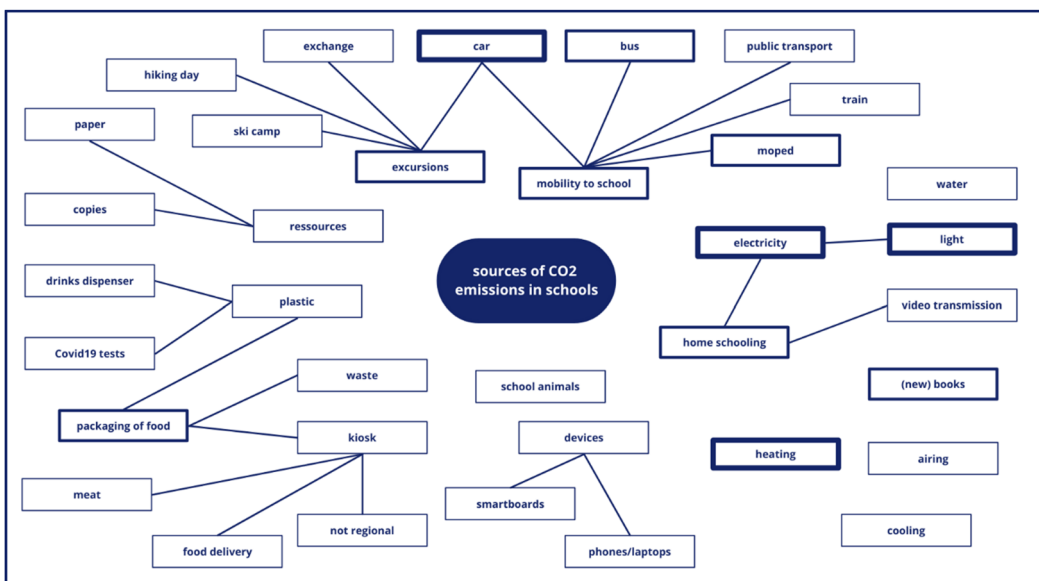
exchange
car
bus
public transport
hiking day
train
paper
ski camp
moped
excursions
mobility to school
water
copies
ressources
electricity
light
sources of CO2 emissions in schools
drinks dispenser
plastic
video transmission
home schooling
Covid19 tests
waste
school animals
(new) books
packaging of food
kiosk
devices
heating
airing
meat
smartboards
not regional
cooling
food delivery
phones/laptops